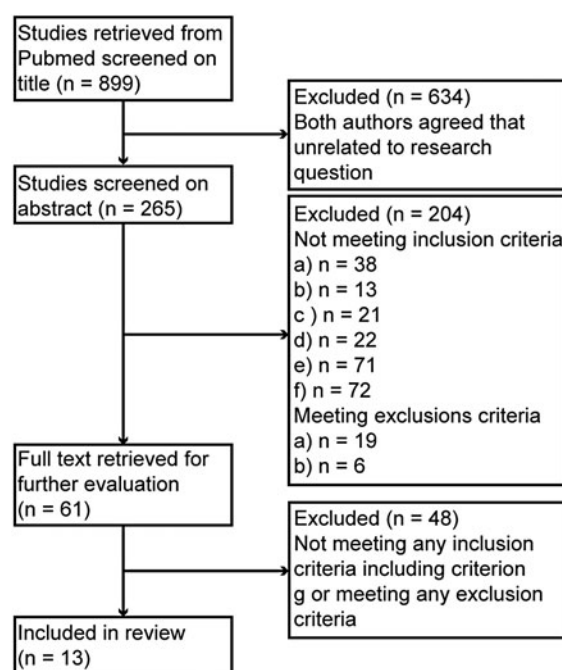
Studies retrieved from Pubmed screened on title (n = 899)

Excluded (n = 634)
Both authors agreed that unrelated to research question

Studies screened on abstract (n = 265)

Excluded (n = 204)
Not meeting inclusion criteria
a) n = 38
b) n = 13
c ) n = 21
d) n = 22
e) n = 71
f) n = 72
Meeting exclusions criteria
a) n = 19
b) n = 6

Full text retrieved for further evaluation (n = 61)

Excluded (n = 48)
Not meeting any inclusion criteria including criterion g or meeting any exclusion criteria

Included in review (n = 13)